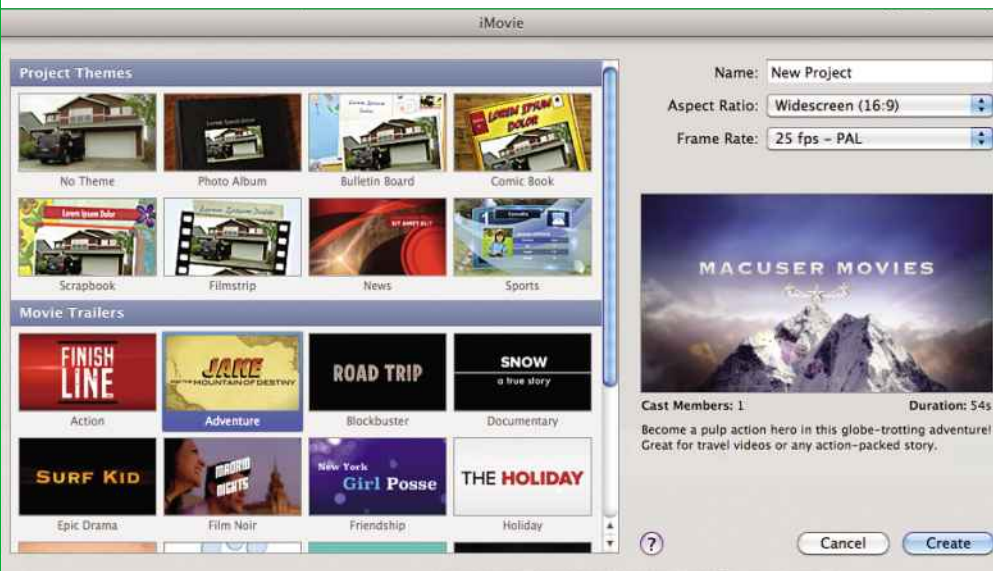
iMovie

Project Themes

No Theme

Photo Album

Bulletin Board

LOREM IPSUM DOLOR

Comic Book

Lorem Ipsum Dolor

Scrapbook

Filmstrip

News

Sports

Movie Trailers

FINISH LINE

Action

JAKE AND THE MOUNTAIN OF DESTINY

Adventure

ROAD TRIP

Blockbuster

SNOW
a true story

Documentary

SURF KID

Epic Drama

MADRID NIGHTS

Film Noir

New York Girl Posse

Friendship

THE HOLIDAY

Holiday

Name: New Project

Aspect Ratio: Widescreen (16:9)

Frame Rate: 25 fps – PAL

MACUSER MOVIES

Cast Members: 1

Duration: 54s

Become a pulp action hero in this globe-trotting adventure! Great for travel videos or any action-packed story.

?

Cancel

Create